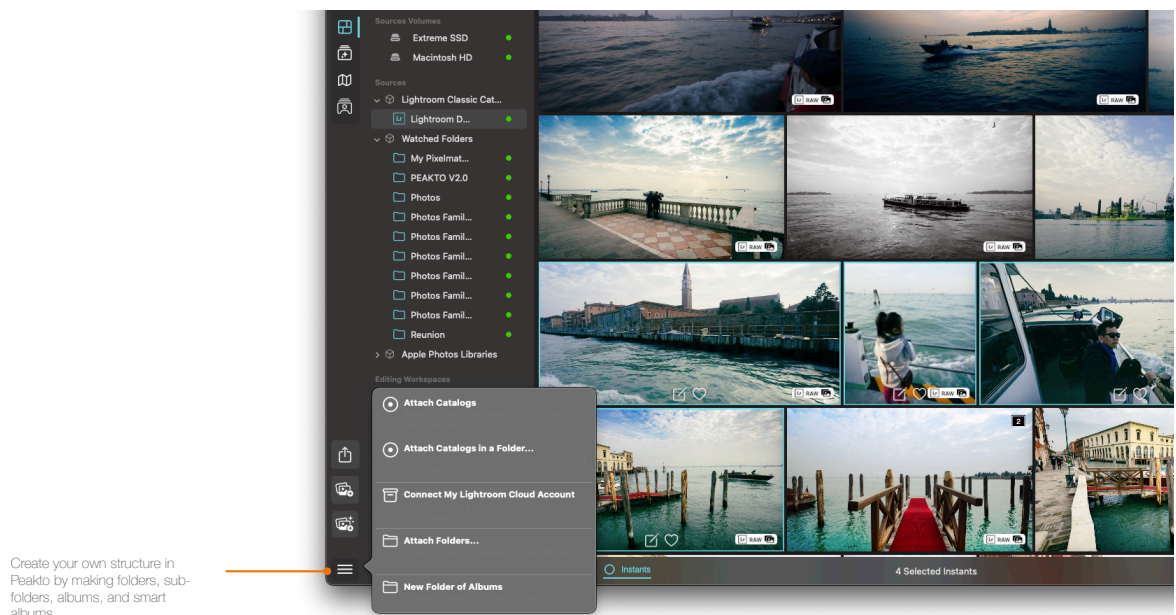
Sources Volumes
Extreme SSD
Macintosh HD
Sources
Lightroom Classic Cat...
Lightroom D...
Watched Folders
My Pixelmat...
PEAKTO V2.0
Photos
Photos Famil...
Photos Famil...
Photos Famil...
Photos Famil...
Photos Famil...
Photos Famil...
Reunion
Apple Photos Libraries
Editing Workspaces

Attach Catalogs
Attach Catalogs in a Folder...
Connect My Lightroom Cloud Account
Attach Folders...
New Folder of Albums

RAW
RAW
RAW
RAW
RAW
RAW
RAW
RAW
RAW
RAW
2

Instants
4 Selected Instants

Create your own structure in Peakto by making folders, subfolders, albums, and smart albums.